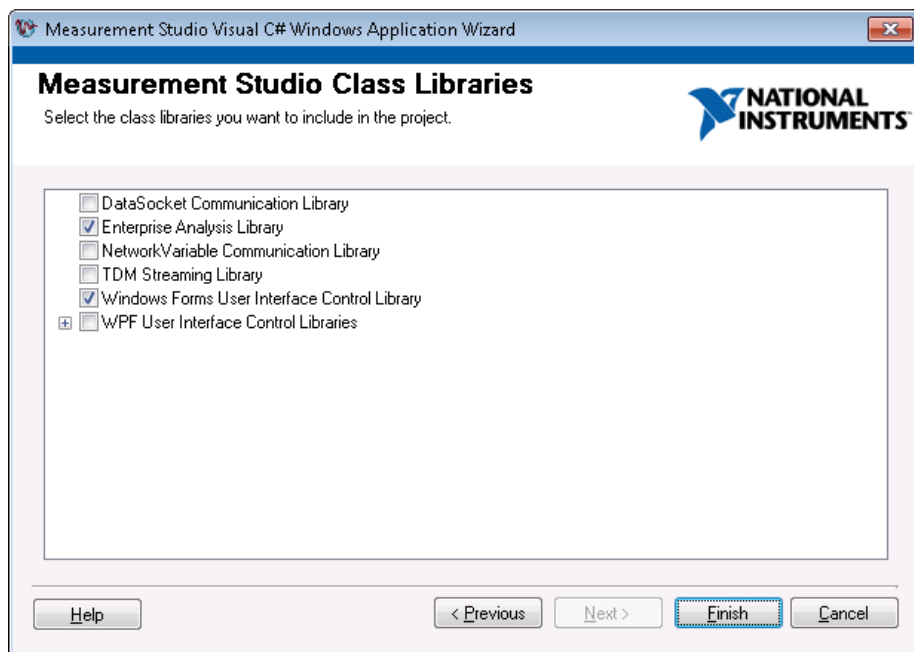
Measurement Studio Visual C# Windows Application Wizard

Measurement Studio Class Libraries

Select the class libraries you want to include in the project.

NATIONAL INSTRUMENTS

DataSocket Communication Library
Enterprise Analysis Library
NetworkVariable Communication Library
TDM Streaming Library
Windows Forms User Interface Control Library
WPF User Interface Control Libraries

Help

< Previous

Next >

Finish

Cancel